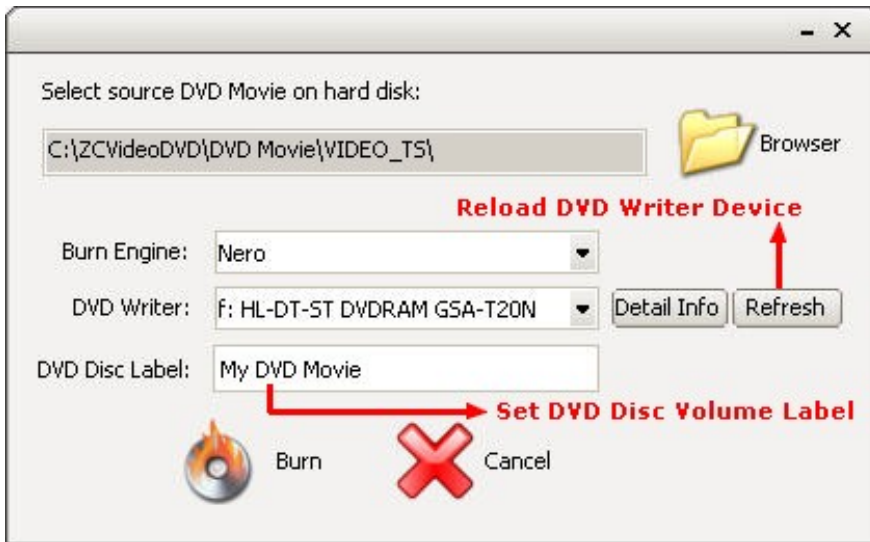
- ×

Select source DVD Movie on hard disk:

C:\ZCVideoDVD\DVD Movie\VIDEO_TS\

Browser

Reload DVD Writer Device

Burn Engine: Nero

DVD Writer: f: HL-DT-ST DVDRAM GSA-T20N

Detail Info

Refresh

DVD Disc Label: My DVD Movie

Set DVD Disc Volume Label

Burn

Cancel